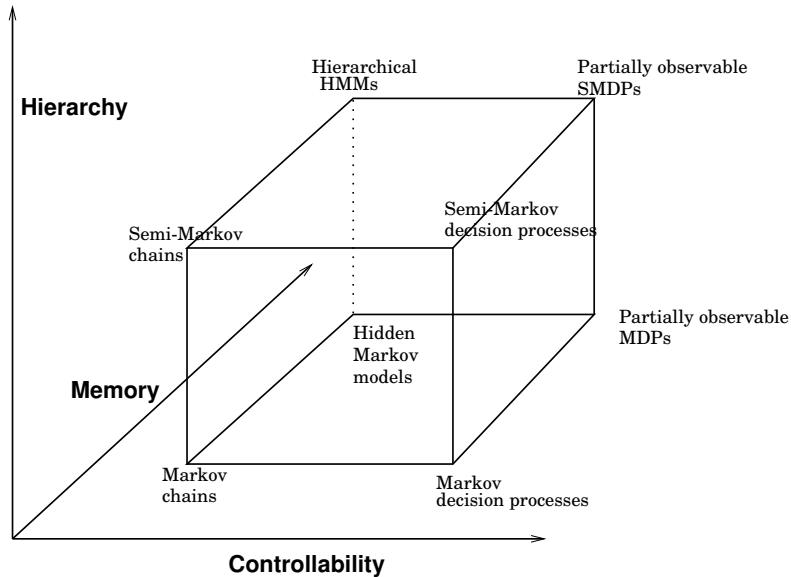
Hierarchy

Hierarchical HMMs

Partially observable SMDPs

Semi-Markov chains

Semi-Markov decision processes

Partially observable MDPs

Hidden Markov models

Memory

Markov chains

Markov decision processes

Controllability